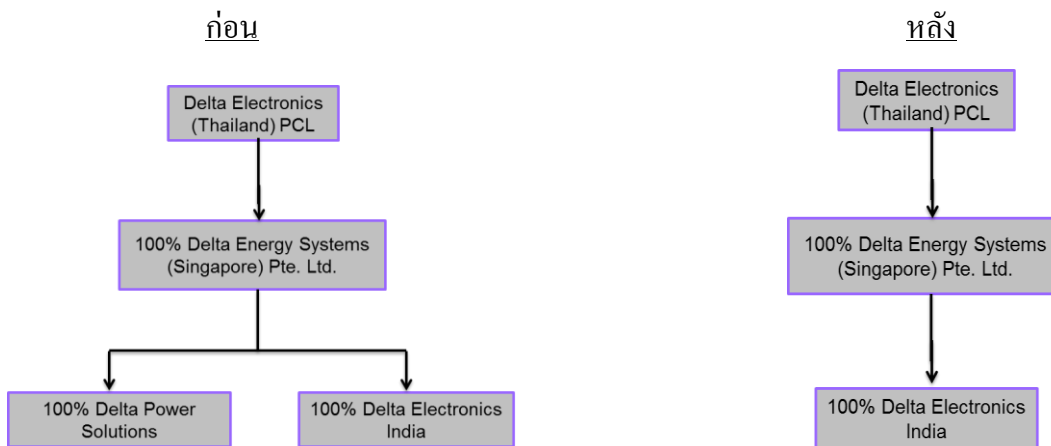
ก่อน

Delta Electronics (Thailand) PCL

100% Delta Energy Systems (Singapore) Pte. Ltd.

100% Delta Power Solutions

100% Delta Electronics India

หลัง

Delta Electronics (Thailand) PCL

100% Delta Energy Systems (Singapore) Pte. Ltd.

100% Delta Electronics India